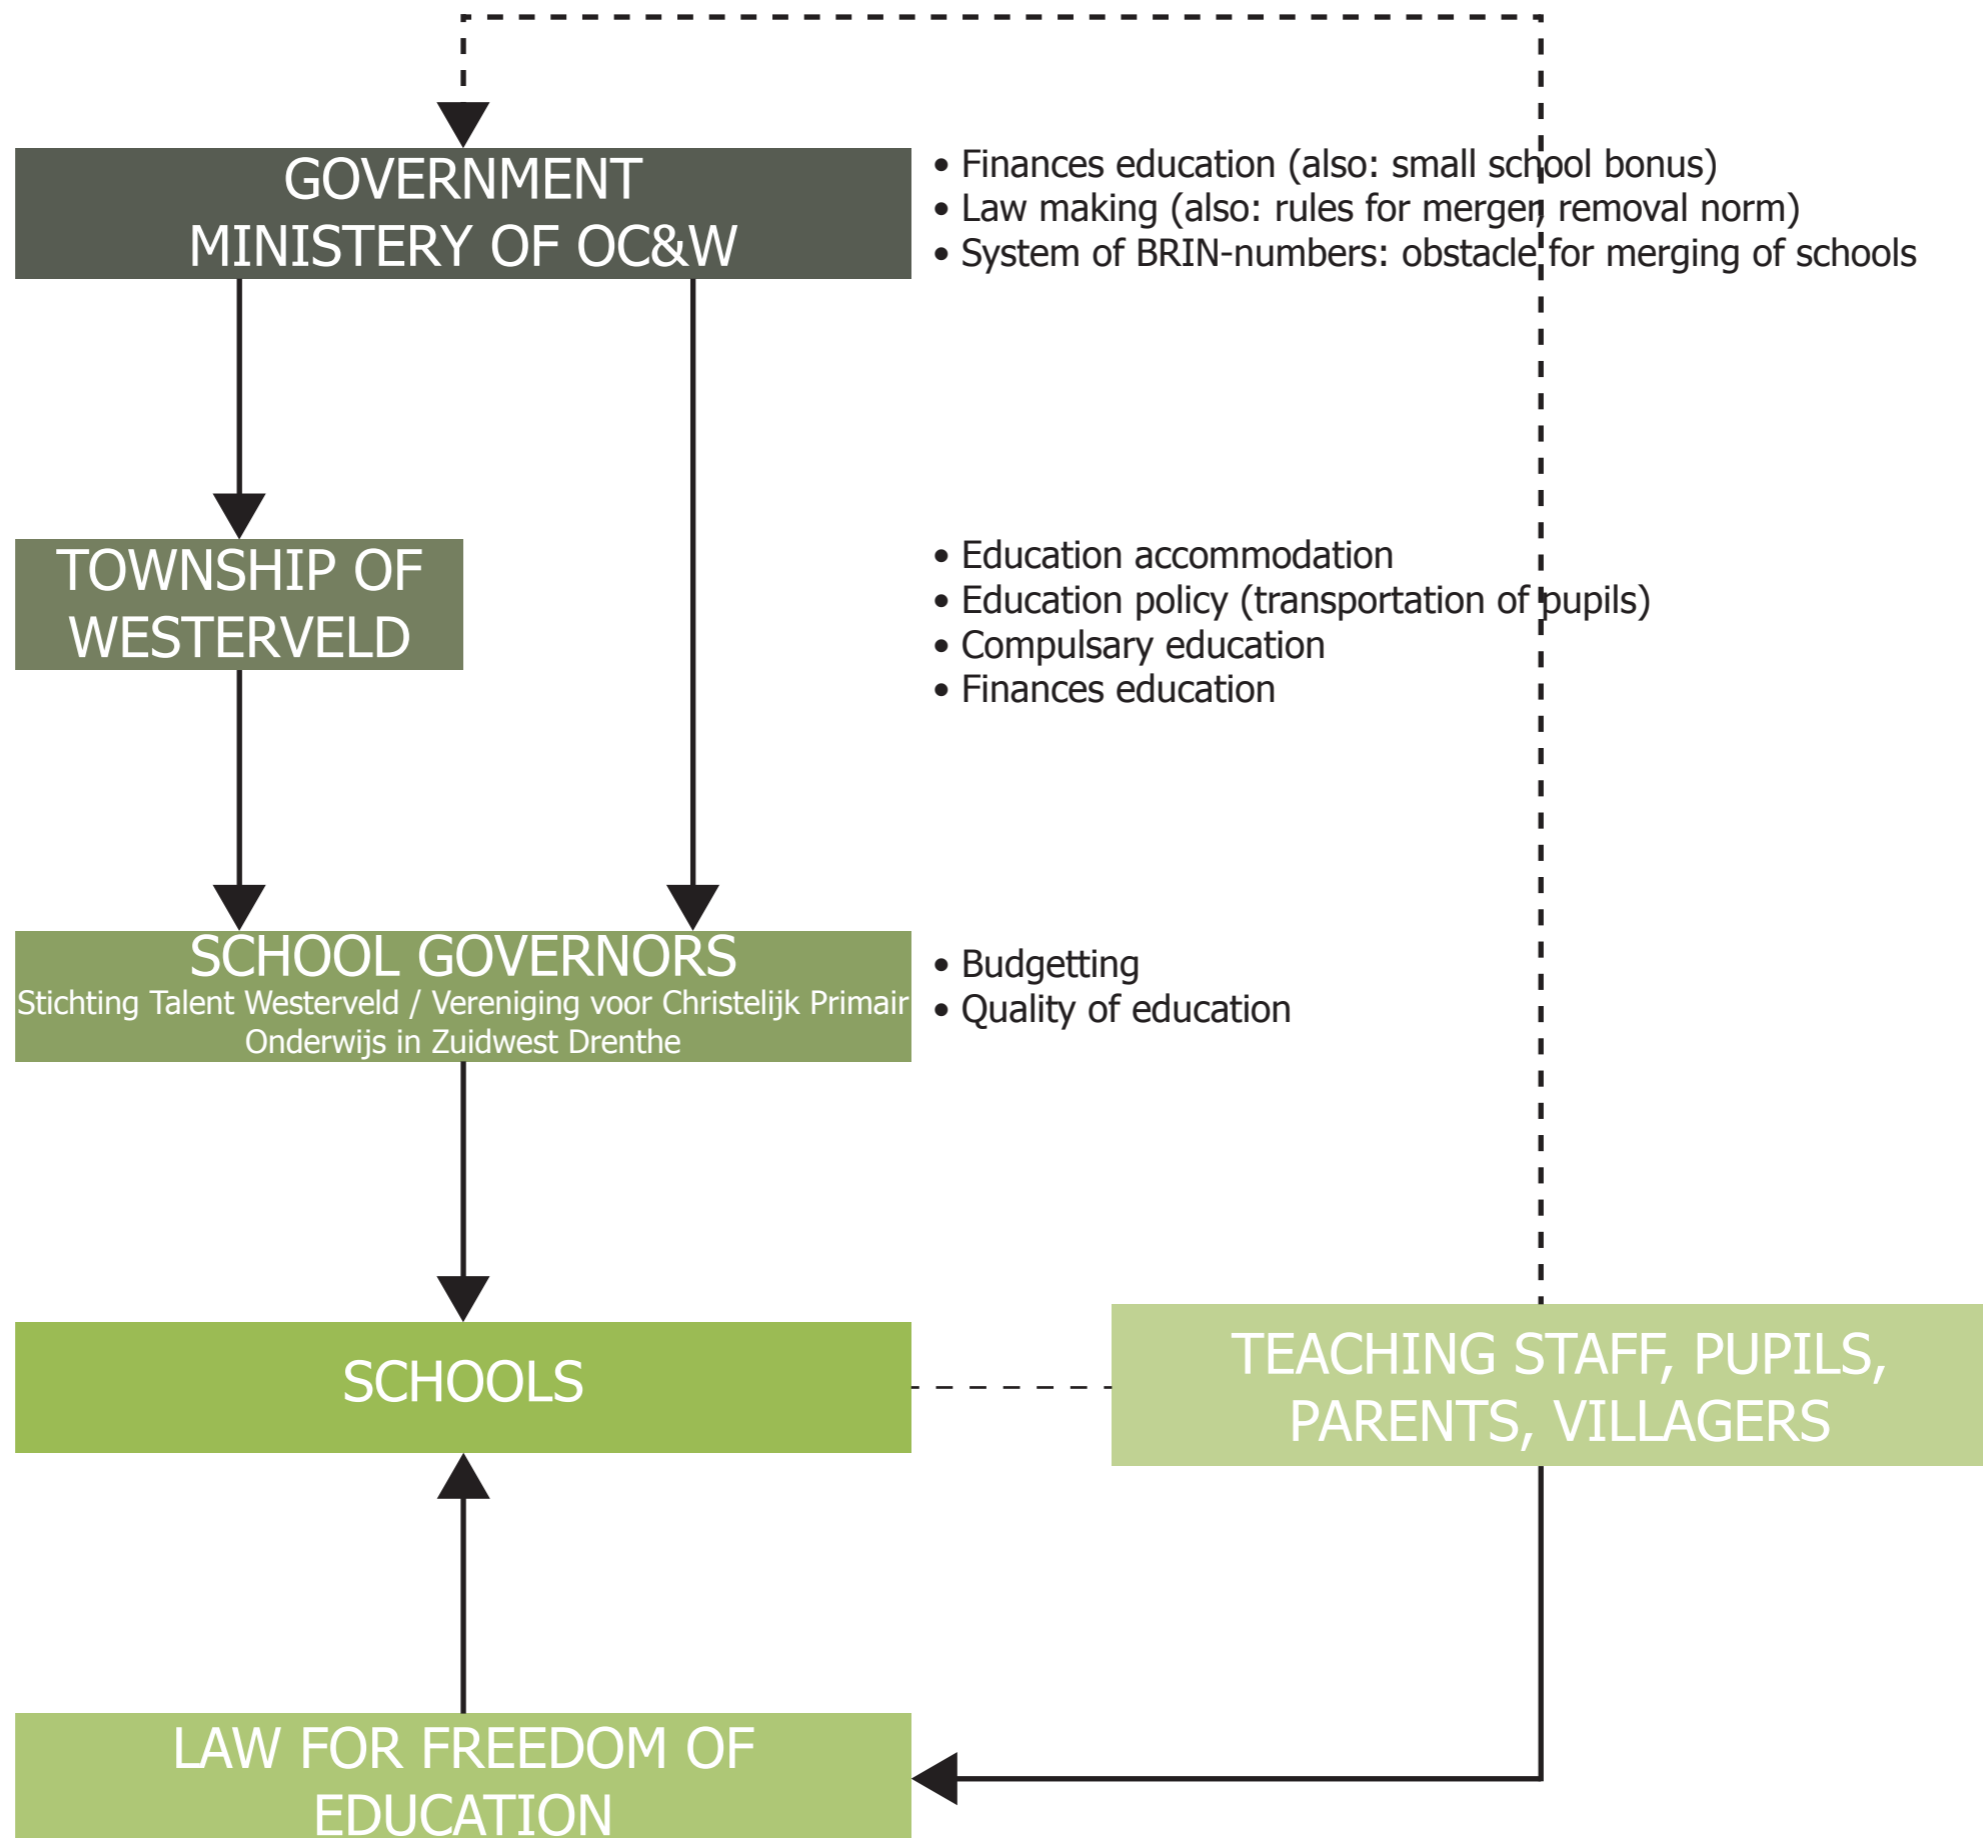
GOVERNMENT
MINISTERY OF OC&W

• Finances education (also: small school bonus)
• Law making (also: rules for merger, removal norm)
• System of BRIN-numbers: obstacle for merging of schools

TOWNSHIP OF WESTERVELD

• Education accommodation
• Education policy (transportation of pupils)
• Compulsary education
• Finances education

SCHOOL GOVERNORS
Stichting Talent Westerveld / Vereniging voor Christelijk Primair Onderwijs in Zuidwest Drenthe

• Budgetting
• Quality of education

SCHOOLS

TEACHING STAFF, PUPILS, PARENTS, VILLAGERS

LAW FOR FREEDOM OF EDUCATION